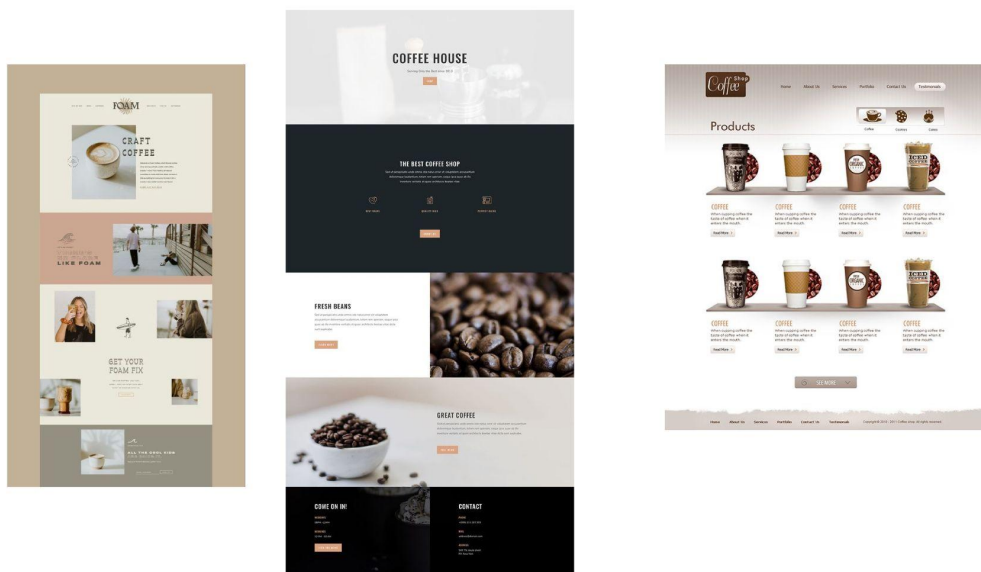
FOAM

CRAFT COFFEE

LIKE FOAM

GET YOUR FOAM FIX

ALL THE GOOD VIBE

COFFEE HOUSE

THE BEST COFFEE SHOP

FRESH BEANS

GREAT COFFEE

COME ON IN!

CONTACT

Coffee Shop

Home About Us Services Portfolio Contact Us Testimonials

Products

Coffee Cookies Cakes

COFFEE
When cupping coffee the taste of coffee when it enters the mouth.
Read More

COFFEE
When cupping coffee the taste of coffee when it enters the mouth.
Read More

COFFEE
When cupping coffee the taste of coffee when it enters the mouth.
Read More

COFFEE
When cupping coffee the taste of coffee when it enters the mouth.
Read More

COFFEE
When cupping coffee the taste of coffee when it enters the mouth.
Read More

COFFEE
When cupping coffee the taste of coffee when it enters the mouth.
Read More

COFFEE
When cupping coffee the taste of coffee when it enters the mouth.
Read More

COFFEE
When cupping coffee the taste of coffee when it enters the mouth.
Read More

SEE MORE

Home About Us Services Portfolio Contact Us Testimonials